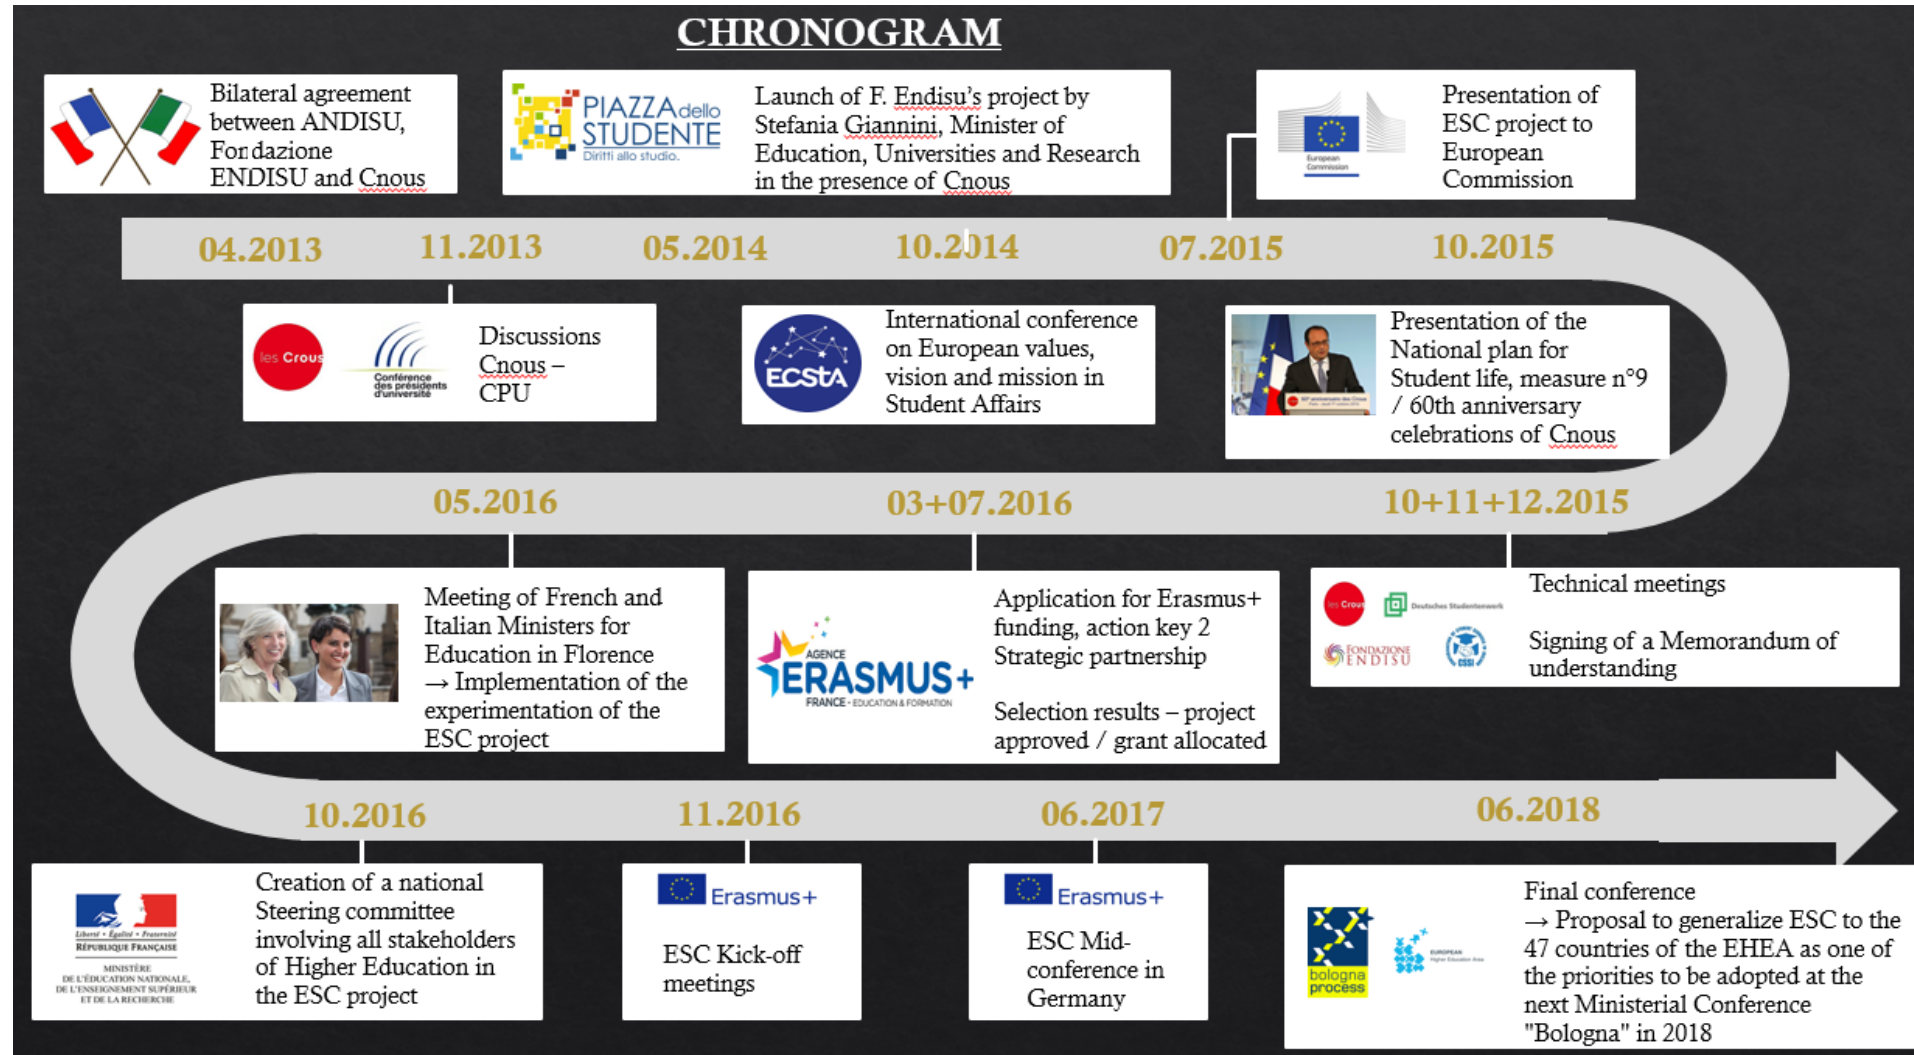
CHRONOGRAM

Bilateral agreement between ANDISU, Fondazione ENDISU and Cnous

PIAZZA dello STUDENTE Diritti allo studio.

Launch of F. Endisu's project by Stefania Giannini, Minister of Education, Universities and Research in the presence of Cnous

European Commission

Presentation of ESC project to European Commission

04.2013 11.2013 05.2014 10.2014 07.2015 10.2015

les Crous

Conférence des présidents d'université

Discussions Cnous – CPU

ECStA

International conference on European values, vision and mission in Student Affairs

Presentation of the National plan for Student life, measure n°9 / 60th anniversary celebrations of Cnous

05.2016 03+07.2016 10+11+12.2015

Meeting of French and Italian Ministers for Education in Florence → Implementation of the experimentation of the ESC project

AGENCE ERASMUS+ FRANCE - EDUCATION & FORMATION

Application for Erasmus+ funding, action key 2 Strategic partnership

Selection results – project approved / grant allocated

les Crous

Deutsches Studentenwerk

FONDAZIONE ENDISU

CSSI

Technical meetings

Signing of a Memorandum of understanding

10.2016 11.2016 06.2017 06.2018

Liberté • Égalité • Fraternité RÉPUBLIQUE FRANÇAISE MINISTÈRE DE L'ÉDUCATION NATIONALE, DE L'ENSEIGNEMENT SUPÉRIEUR ET DE LA RECHERCHE

Creation of a national Steering committee involving all stakeholders of Higher Education in the ESC project

Erasmus+

ESC Kick-off meetings

Erasmus+

ESC Mid-conference in Germany

bologna process

EUROPEAN Higher Education Area

Final conference → Proposal to generalize ESC to the 47 countries of the EHEA as one of the priorities to be adopted at the next Ministerial Conference "Bologna" in 2018